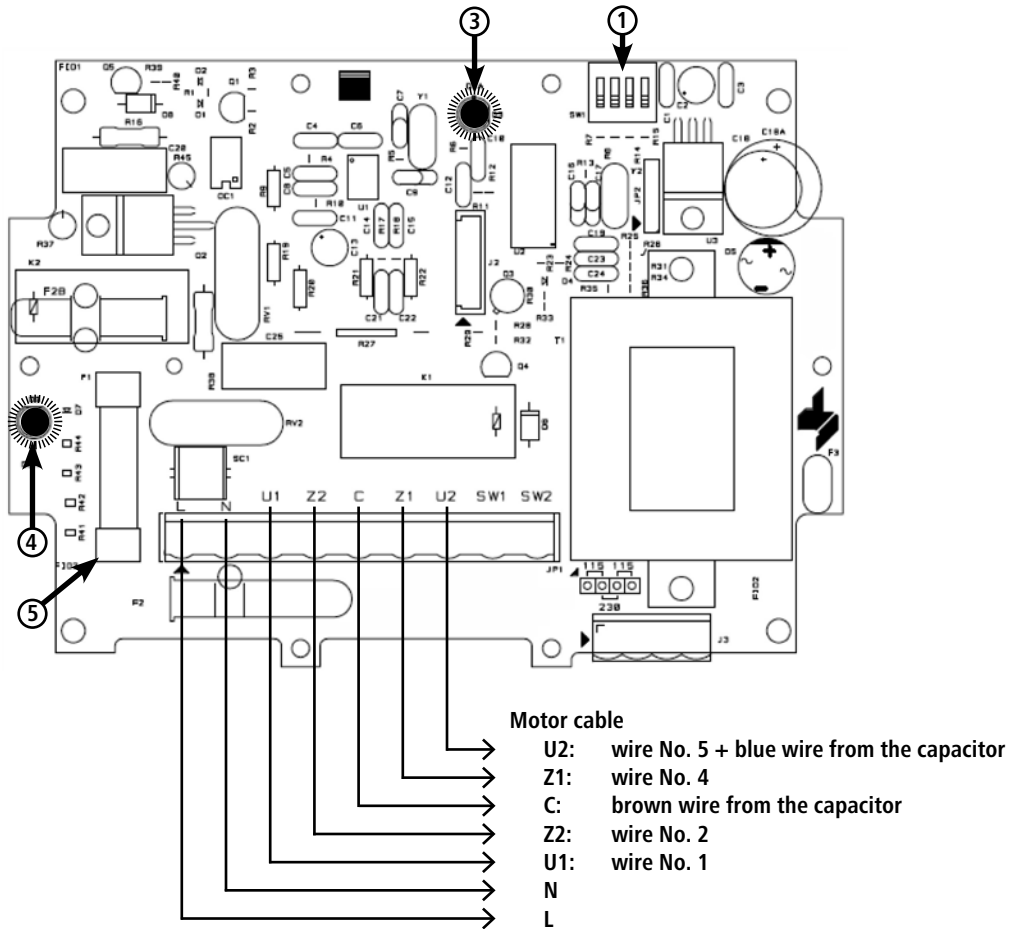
③ ①

FID1 Q5 R39 R48 D2 R1 D3 D1 Q1 R3 R2 R16 C28 R45 OC1 C4 C6 C7 Y1 R5 C9 C18 R6 R12 C12 SW1 R7 R15 C1 C2 C3 C16 C16A R13 C16 R8 R14 Y2 JP2 U3 R37 K2 F28 D2 R9 C8 C5 R4 R18 C11 U1 R19 R20 RV1 C13 C14 R17 R10 C15 R21 R22 C21 C22 R11 J2 U2 Q3 R38 R23 R24 R25 R26 R31 R34 C19 C23 C24 D4 R35 R36 D5 R28 R29 R32 R33 T1 C25 R27 R30 Q4 F1 K1 D6 D7 R44 R43 R42 R41 RV2 SC1 F3 FID3 F2 JP1 FID2 J3

L N U1 Z2 C Z1 U2 SW1 SW2

115 115 230

④

⑤

Motor cable
U2: wire No. 5 + blue wire from the capacitor
Z1: wire No. 4
C: brown wire from the capacitor
Z2: wire No. 2
U1: wire No. 1
N
L